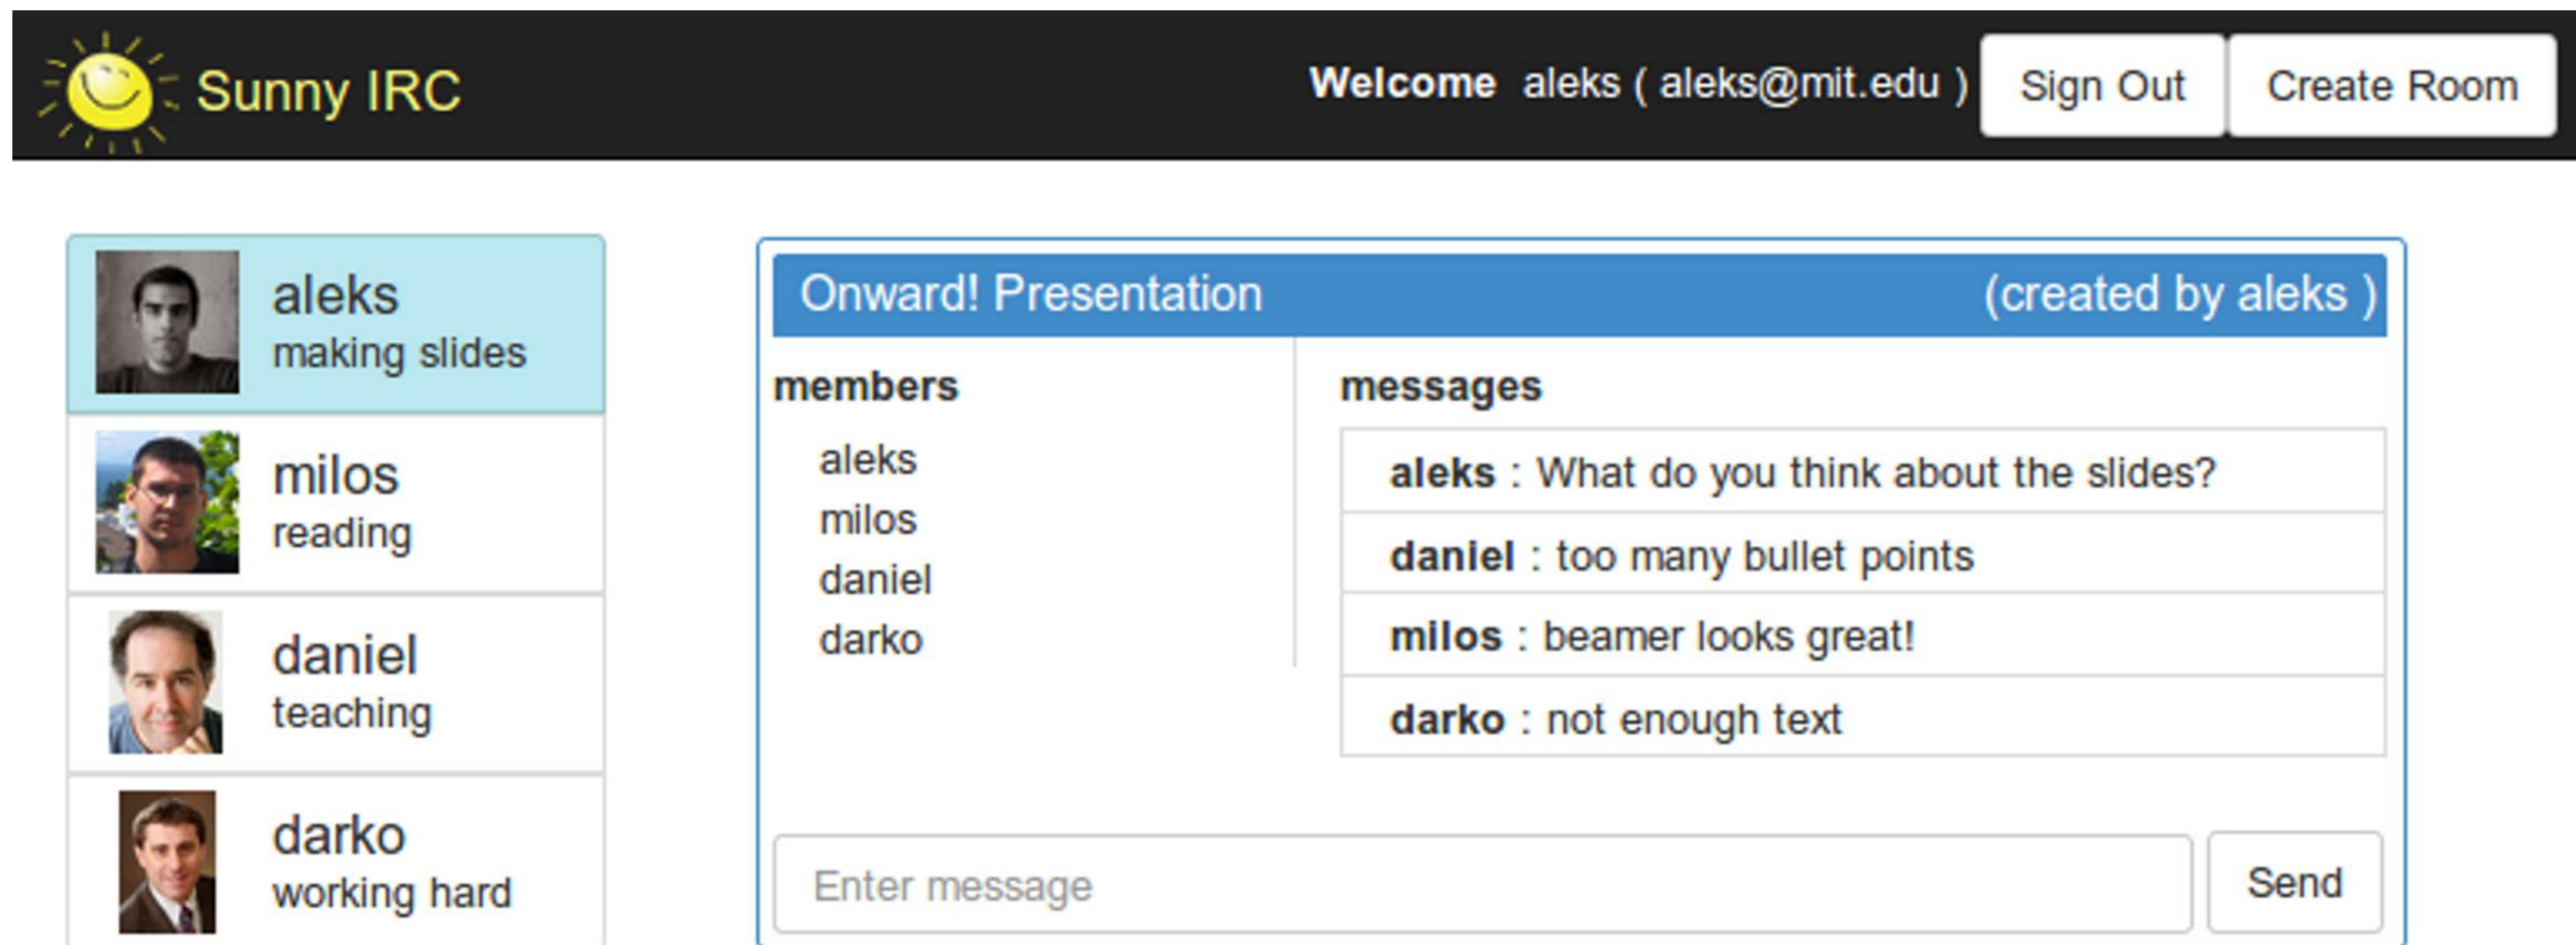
Sunny IRC

**Welcome** aleks ( aleks@mit.edu )

Sign Out

Create Room

aleks
making slides

milos
reading

daniel
teaching

darko
working hard

Onward! Presentation (created by aleks )

**members**

aleks
milos
daniel
darko

**messages**

**aleks** : What do you think about the slides?

**daniel** : too many bullet points

**milos** : beamer looks great!

**darko** : not enough text

Enter message

Send